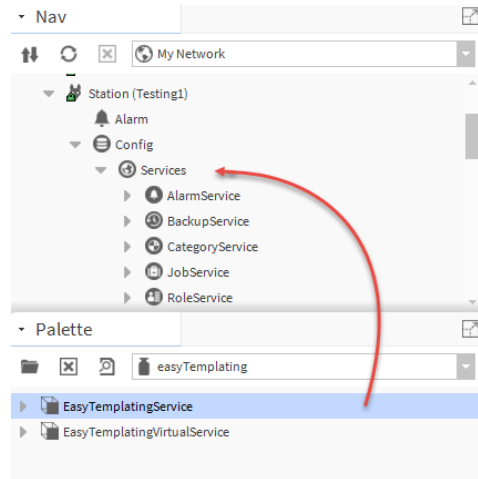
Nav

My Network

Station (Testing1)

Alarm

Config

Services

AlarmService

BackupService

CategoryService

JobService

RoleService

Palette

easyTemplating

EasyTemplatingService

EasyTemplatingVirtualService